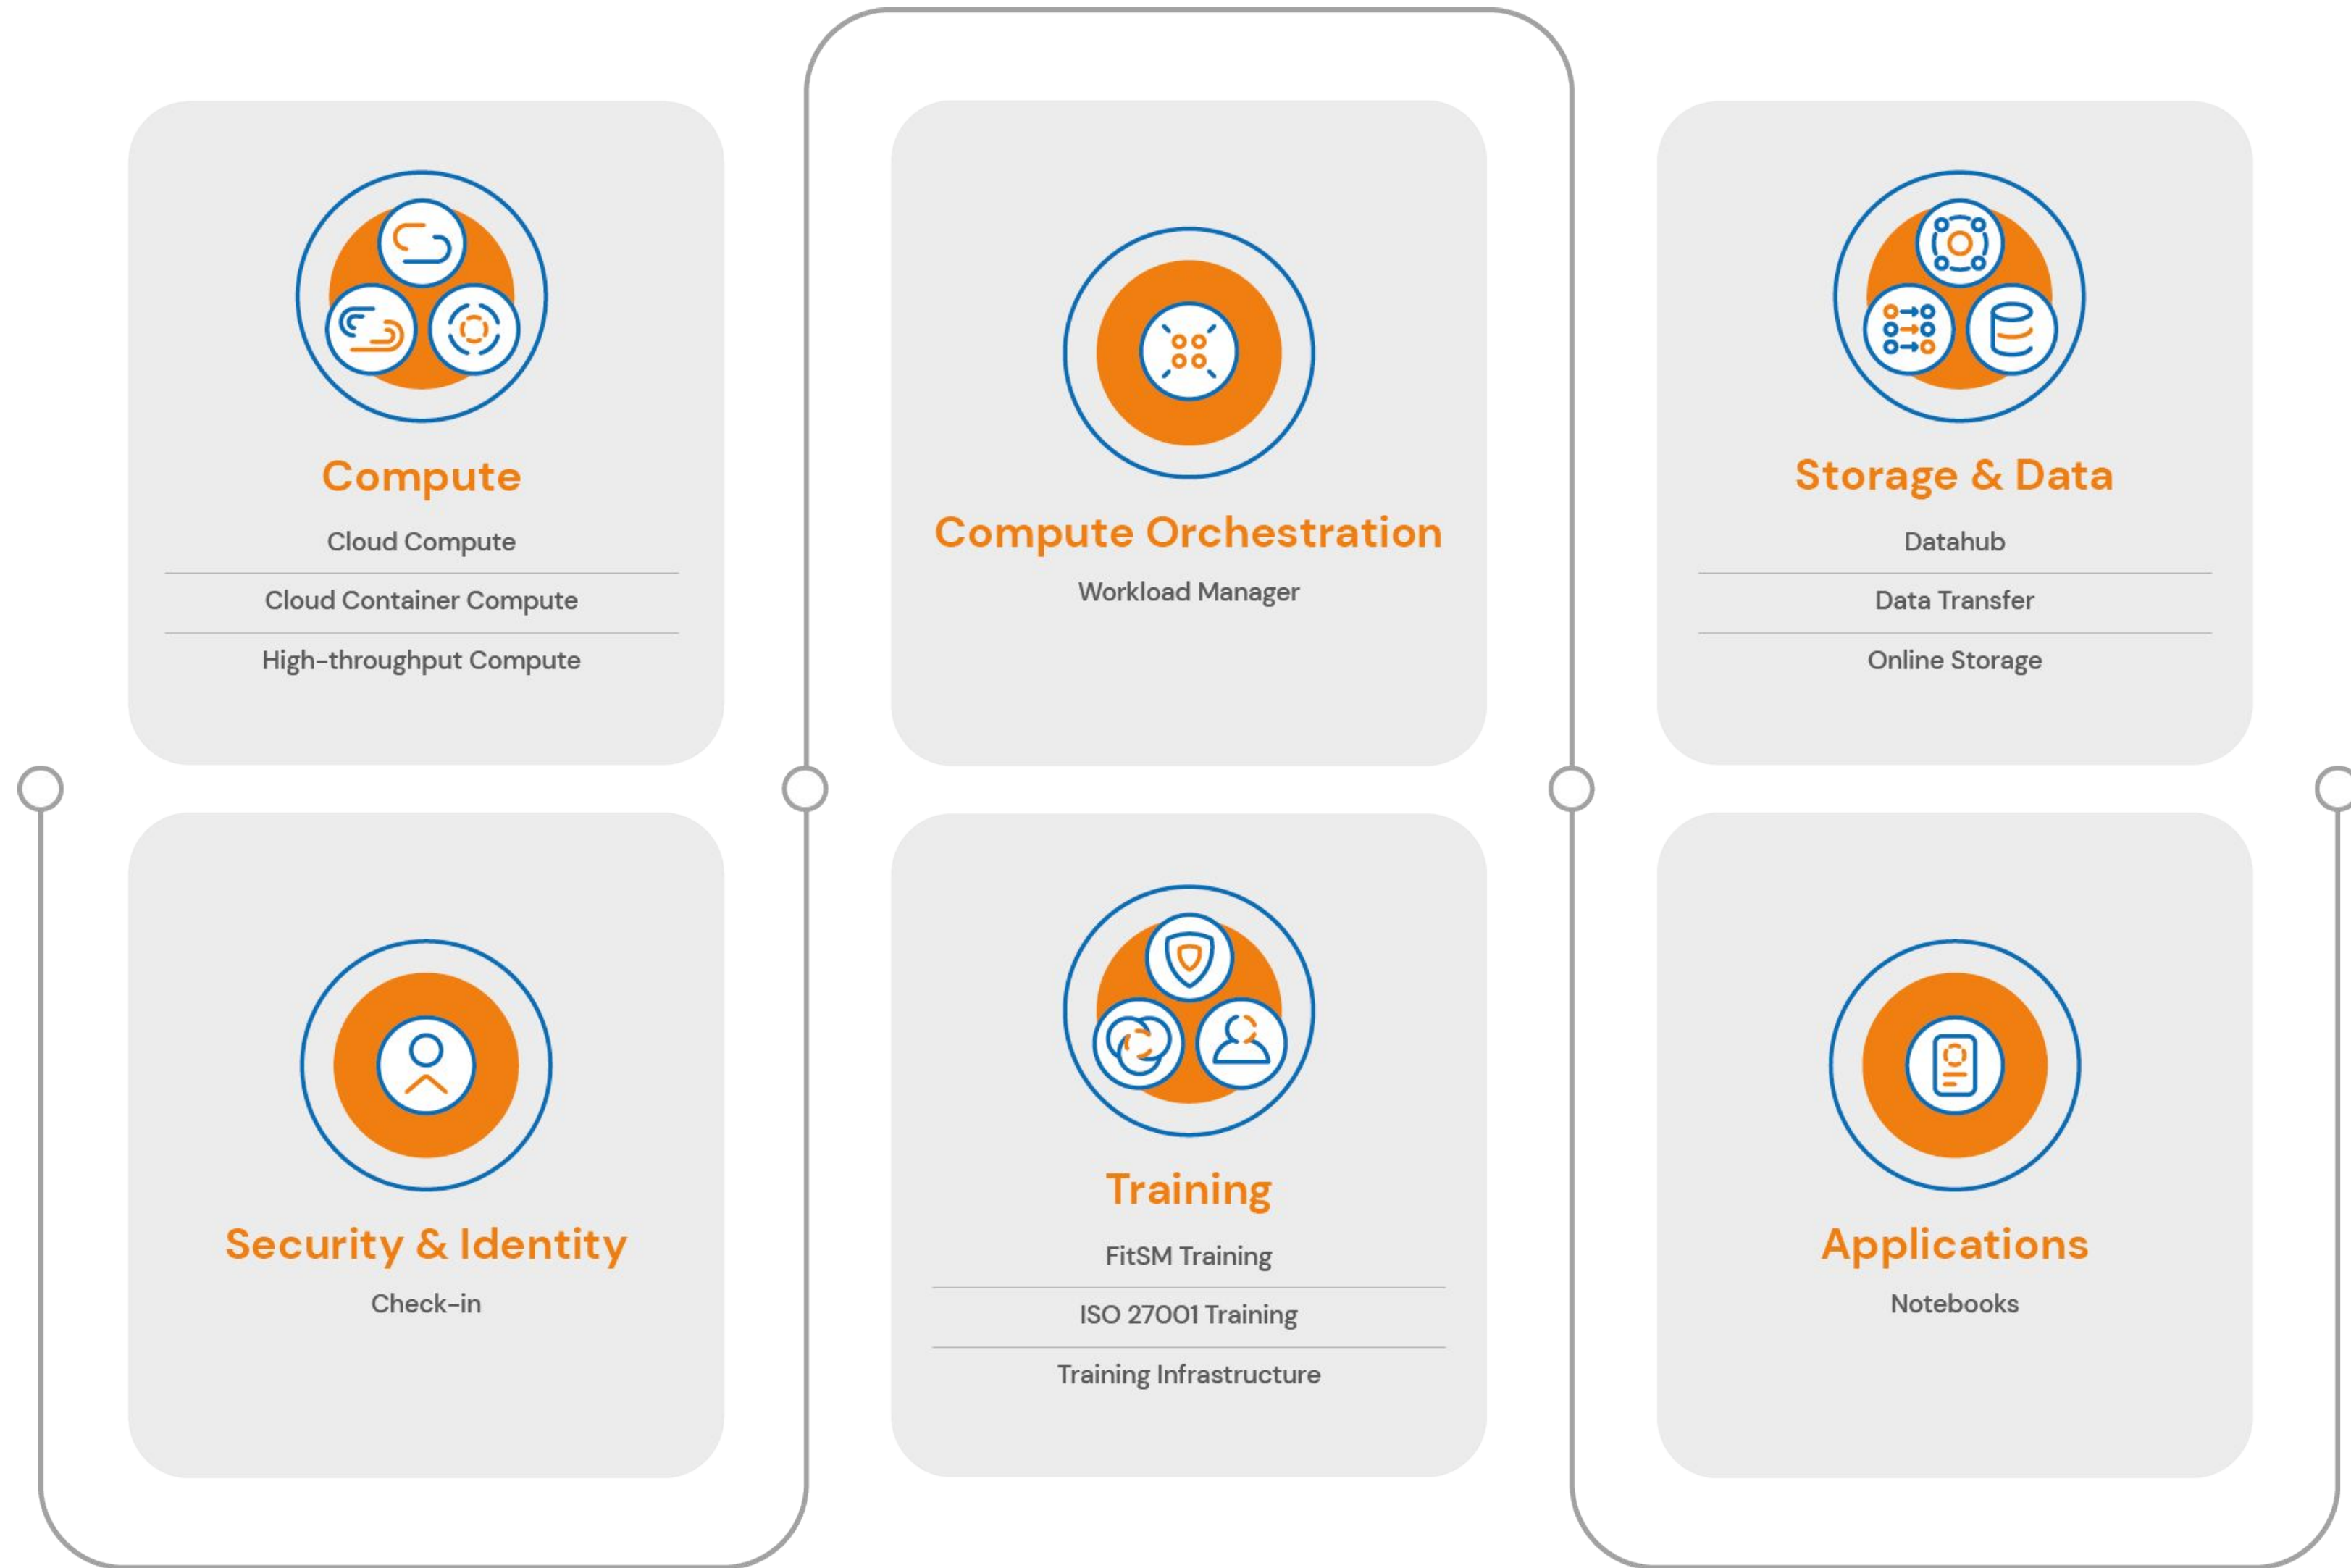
Compute
Cloud Compute
Cloud Container Compute
High-throughput Compute

Compute Orchestration
Workload Manager

Storage & Data
Datahub
Data Transfer
Online Storage

Security & Identity
Check-in

Training
FitSM Training
ISO 27001 Training
Training Infrastructure

Applications
Notebooks